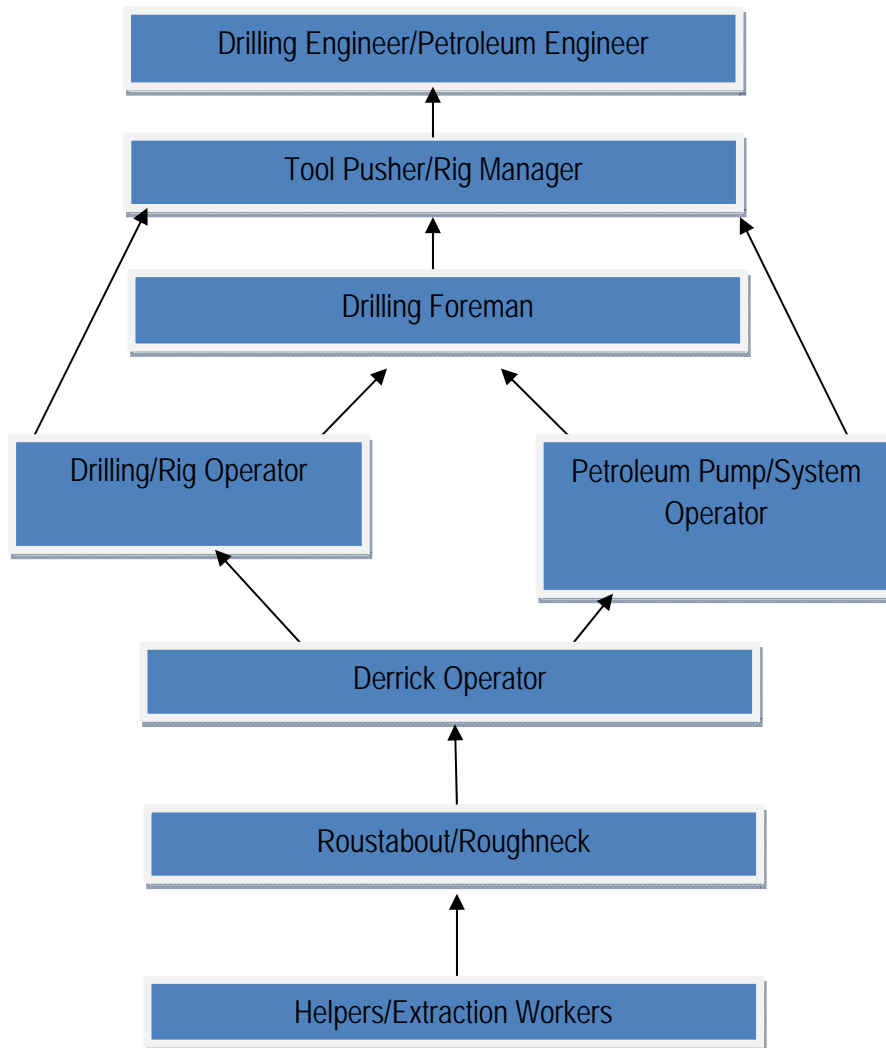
Drilling Engineer/Petroleum Engineer

Tool Pusher/Rig Manager

Drilling Foreman

Drilling/Rig Operator

Petroleum Pump/System Operator

Derrick Operator

Roustabout/Roughneck

Helpers/Extraction Workers